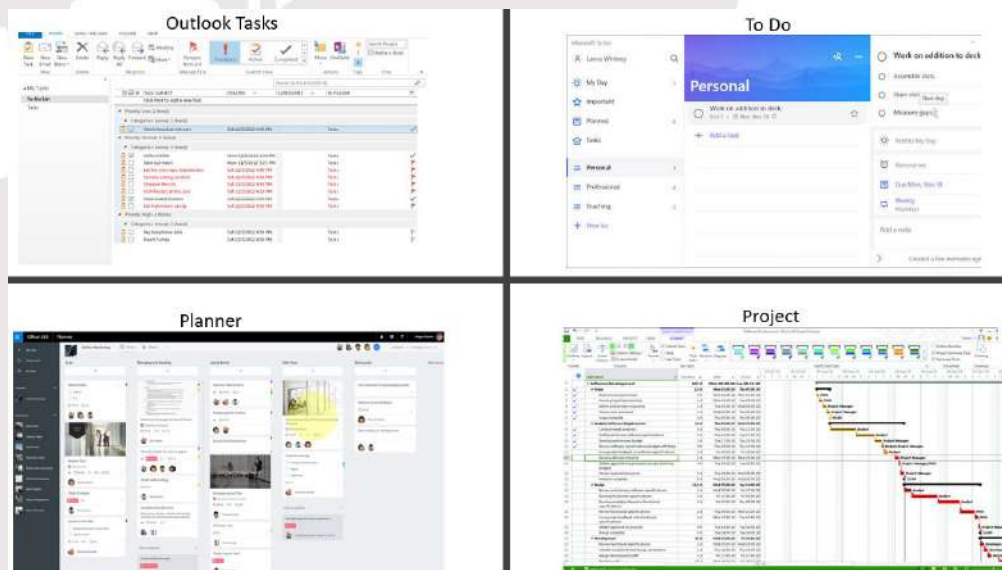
Outlook Tasks

To Do

Personal

Work on addition to deck

Add a task

My Day

Important

Planned

Tasks

Personal

Professional

Teaching

New list

Work on addition to deck

Assemble docs

Meet with

Measure guys

Add to My Day

Remind me

Due Mon, Nov 18

Weekly

Add a note

Planner

Project